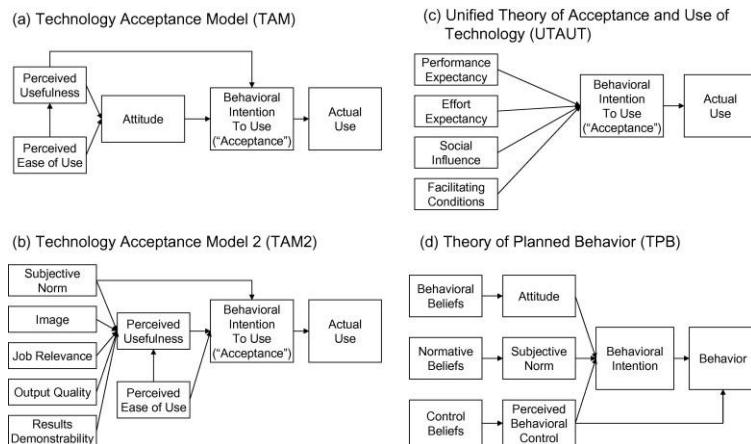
(a) Technology Acceptance Model (TAM)

Perceived Usefulness

Perceived Ease of Use

Attitude

Behavioral Intention To Use ("Acceptance")

Actual Use

(c) Unified Theory of Acceptance and Use of Technology (UTAUT)

Performance Expectancy

Effort Expectancy

Social Influence

Facilitating Conditions

Behavioral Intention To Use ("Acceptance")

Actual Use

(b) Technology Acceptance Model 2 (TAM2)

Subjective Norm

Image

Job Relevance

Output Quality

Results Demonstrability

Perceived Usefulness

Perceived Ease of Use

Behavioral Intention To Use ("Acceptance")

Actual Use

(d) Theory of Planned Behavior (TPB)

Behavioral Beliefs

Attitude

Normative Beliefs

Subjective Norm

Control Beliefs

Perceived Behavioral Control

Behavioral Intention

Behavior